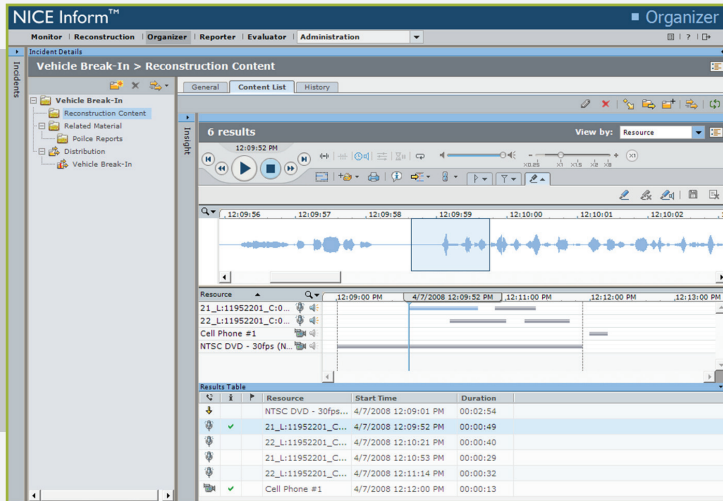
NICE Inform™

■ Organizer

Monitor | Reconstruction | Organizer | Reporter | Evaluator | Administration

? |

Incidents

Incident Details

Vehicle Break-In > Reconstruction Content

Vehicle Break-In
Reconstruction Content
Related Material
Police Reports
Distribution
Vehicle Break-In

General | Content List | History

Insight

6 results

View by: Resource

12:09:32 PM

x1/8 x1/4 x1/2 x1 x2 x4 x8

12:09:56 | 12:09:57 | 12:09:58 | 12:09:59 | 12:10:00 | 12:10:01 | 12:10:02

Resource | 12:09:00 PM | 4/7/2008 12:09:52 PM | 12:11:00 PM | 12:12:00 PM | 12:13:00 PM

21_L:11952201_C:0...
22_L:11952201_C:0...
Cell Phone #1
NTSC DVD - 30fps (N...

Results Table

| | | | Resource | Start Time | Duration |
|---|---|---|---|---|---|
| | | | NTSC DVD - 30fps... | 4/7/2008 12:09:01 PM | 00:02:54 |
| | ✔ | | 21_L:11952201_C... | 4/7/2008 12:09:52 PM | 00:00:49 |
| | | | 22_L:11952201_C... | 4/7/2008 12:10:21 PM | 00:00:40 |
| | | | 21_L:11952201_C... | 4/7/2008 12:10:53 PM | 00:00:29 |
| | | | 22_L:11952201_C... | 4/7/2008 12:11:14 PM | 00:00:32 |
| | ✔ | | Cell Phone #1 | 4/7/2008 12:12:00 PM | 00:00:13 |